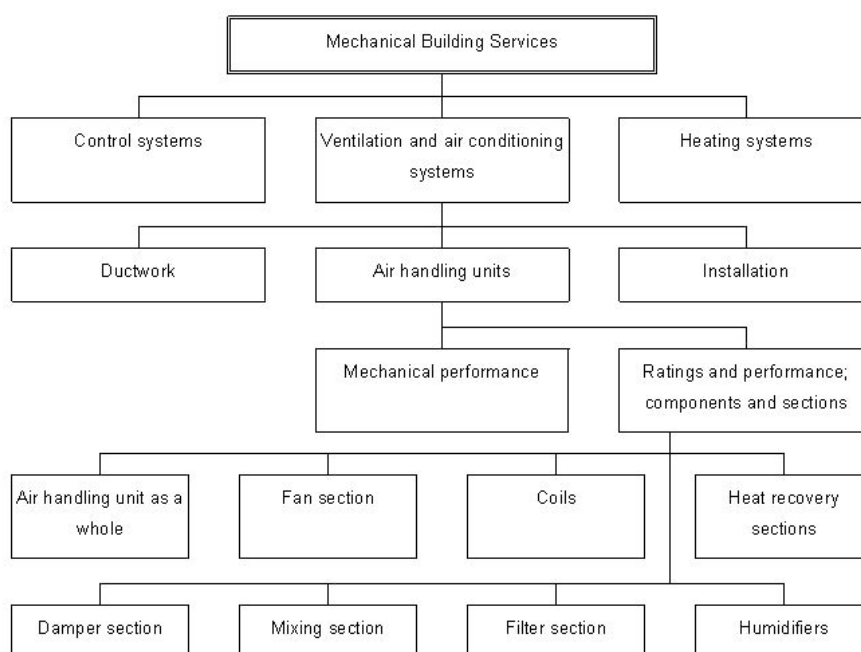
Mechanical Building Services

Control systems

Ventilation and air conditioning systems

Heating systems

Ductwork

Air handling units

Installation

Mechanical performance

Ratings and performance; components and sections

Air handling unit as a whole

Fan section

Coils

Heat recovery sections

Damper section

Mixing section

Filter section

Humidifiers